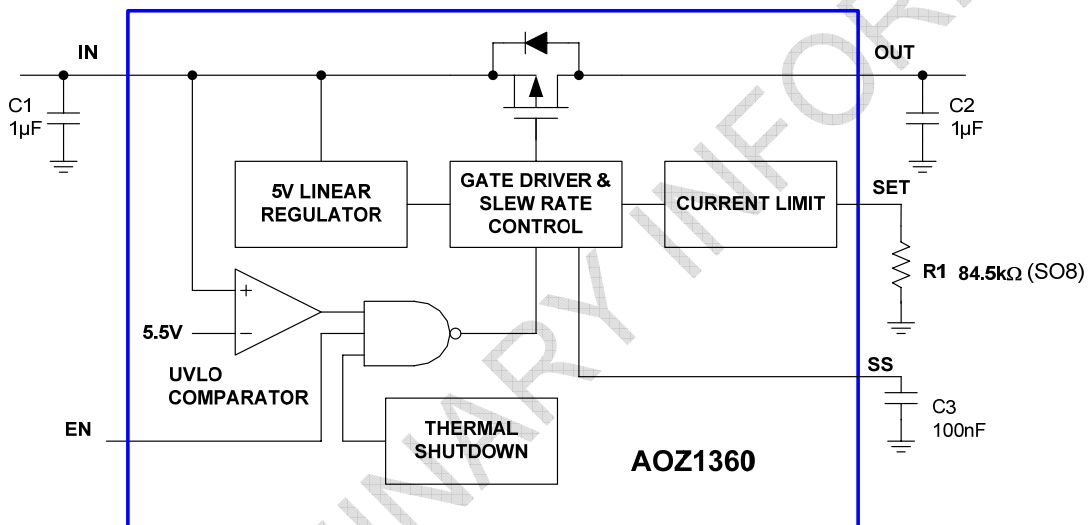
IN

OUT

C1
1µF

C2
1µF

5V LINEAR REGULATOR

GATE DRIVER & SLEW RATE CONTROL

CURRENT LIMIT

SET

R1 84.5kΩ (SO8)

+

5.5V

−

UVLO COMPARATOR

SS

C3
100nF

EN

THERMAL SHUTDOWN

AOZ1360

PRELIMINARY INFORMATION